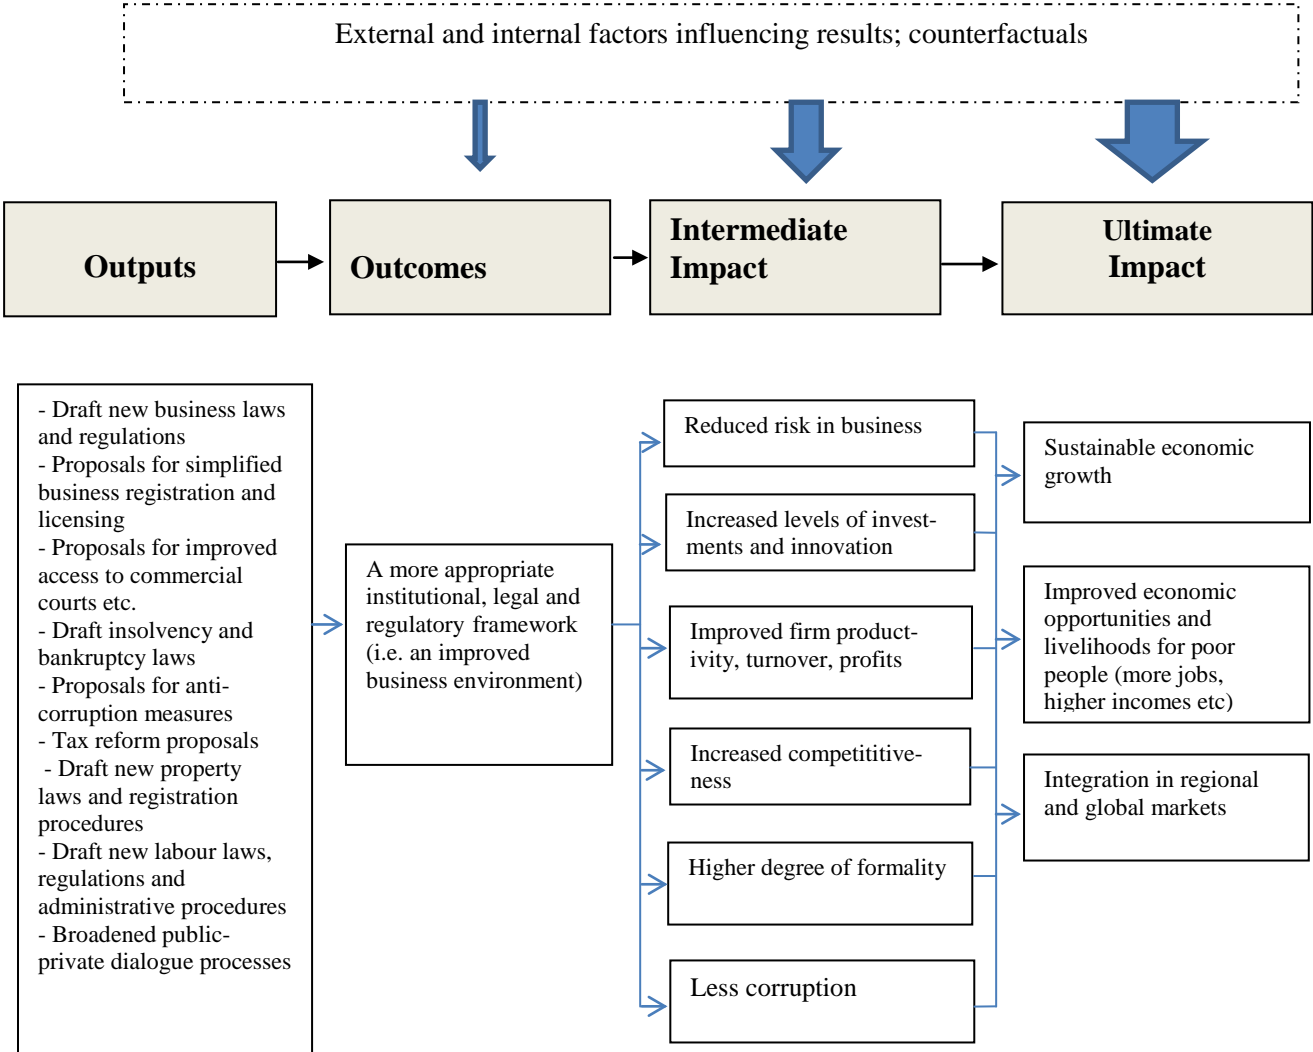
External and internal factors influencing results; counterfactuals

Outputs

Outcomes

Intermediate Impact

Ultimate Impact

- Draft new business laws and regulations
- Proposals for simplified business registration and licensing
- Proposals for improved access to commercial courts etc.
- Draft insolvency and bankruptcy laws
- Proposals for anti-corruption measures
- Tax reform proposals
- Draft new property laws and registration procedures
- Draft new labour laws, regulations and administrative procedures
- Broadened public-private dialogue processes

A more appropriate institutional, legal and regulatory framework (i.e. an improved business environment)

Reduced risk in business

Increased levels of investments and innovation

Improved firm productivity, turnover, profits

Increased competititiveness

Higher degree of formality

Less corruption

Sustainable economic growth

Improved economic opportunities and livelihoods for poor people (more jobs, higher incomes etc)

Integration in regional and global markets